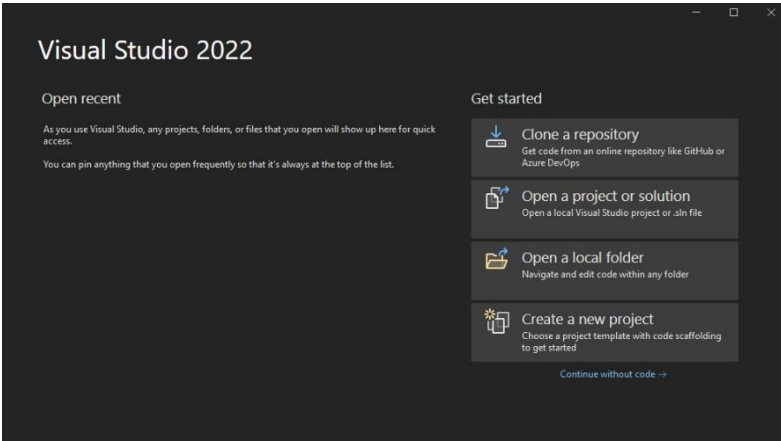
Visual Studio 2022

Open recent

As you use Visual Studio, any projects, folders, or files that you open will show up here for quick access.

You can pin anything that you open frequently so that it's always at the top of the list.

Get started

Clone a repository
Get code from an online repository like GitHub or Azure DevOps

Open a project or solution
Open a local Visual Studio project or .sln file

Open a local folder
Navigate and edit code within any folder

Create a new project
Choose a project template with code scaffolding to get started

Continue without code →